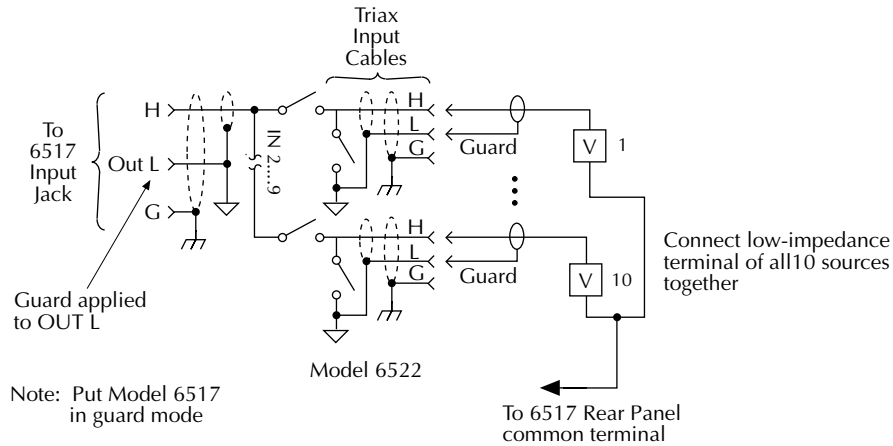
Triax Input Cables

To 6517 Input Jack

H

Out L

G

IN 2....9

H
L
G

Guard

V 1

H
L
G

Guard

V 10

Connect low-impedance terminal of all10 sources together

Guard applied to OUT L

Model 6522

Note: Put Model 6517 in guard mode

To 6517 Rear Panel common terminal